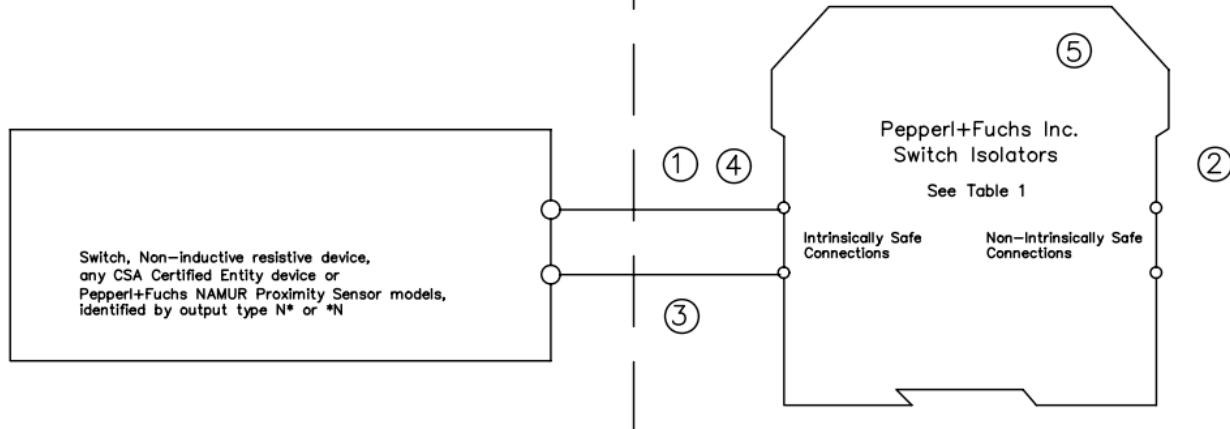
⑤

Pepperl+Fuchs Inc.
Switch Isolators

See Table 1

① ④

②

Intrinsically Safe Connections

Non–Intrinsically Safe Connections

Switch, Non–inductive resistive device, any CSA Certified Entity device or Pepperl+Fuchs NAMUR Proximity Sensor models, identified by output type N* or *N

③